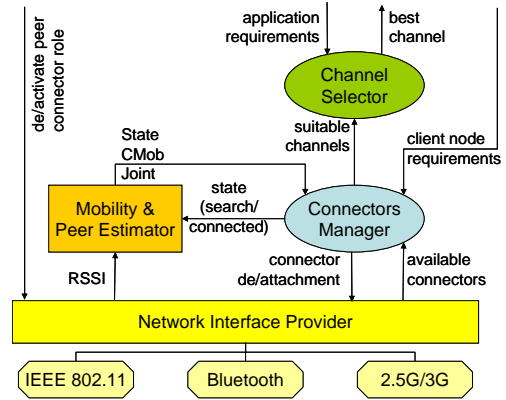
de/activate peer connector role

application requirements

best channel

Channel Selector

suitable channels

client node requirements

State
CMob
Joint

state (search/ connected)

Mobility & Peer Estimator

Connectors Manager

RSSI

connector de/attachment

available connectors

Network Interface Provider

IEEE 802.11

Bluetooth

2.5G/3G